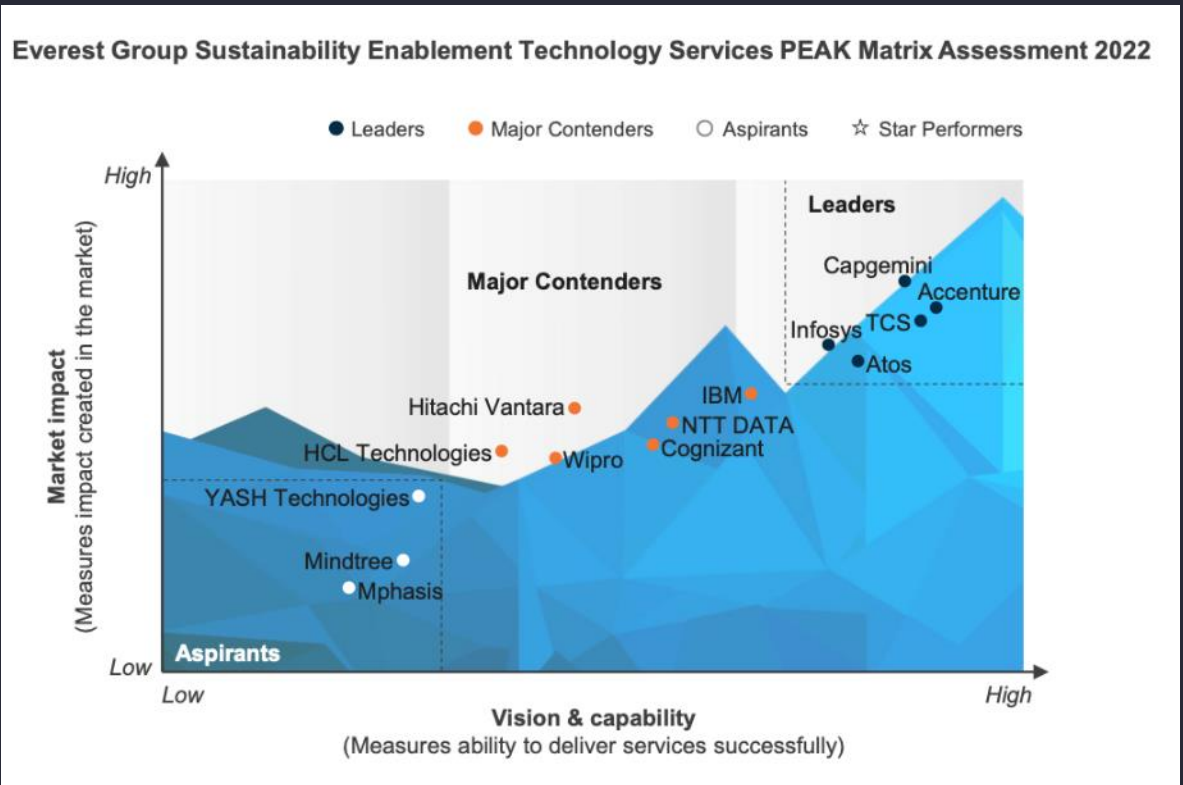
Everest Group Sustainability Enablement Technology Services PEAK Matrix Assessment 2022

Leaders
Major Contenders
Aspirants
Star Performers

High

Market impact
(Measures impact created in the market)

Low

Leaders

Major Contenders

Capgemini
Accenture
Infosys
TCS
Atos
IBM
NTT DATA
Cognizant
Hitachi Vantara
HCL Technologies
Wipro
YASH Technologies
Mindtree
Mphasis

Aspirants

Low
High
Vision & capability
(Measures ability to deliver services successfully)